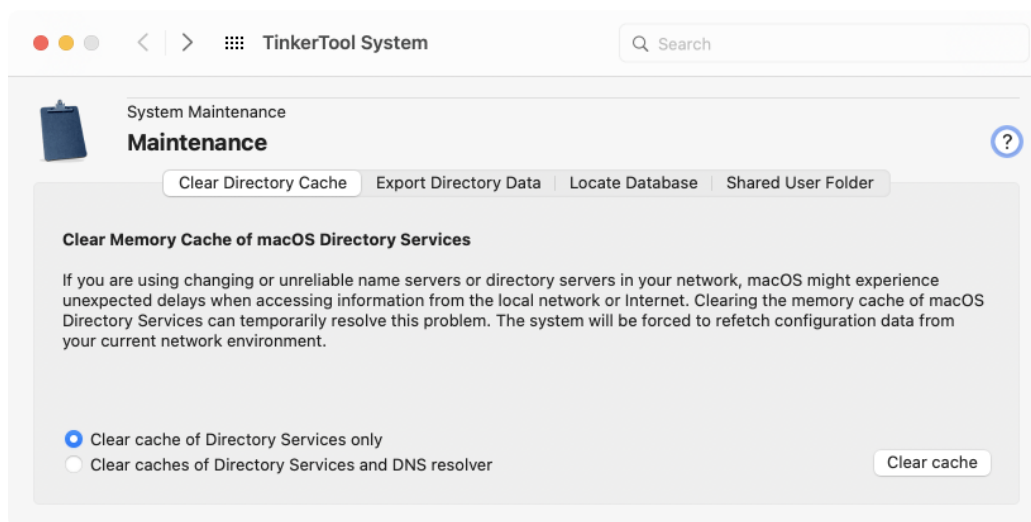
TinkerTool System

Search

System Maintenance

Maintenance

?

Clear Directory Cache | Export Directory Data | Locate Database | Shared User Folder

Clear Memory Cache of macOS Directory Services

If you are using changing or unreliable name servers or directory servers in your network, macOS might experience unexpected delays when accessing information from the local network or Internet. Clearing the memory cache of macOS Directory Services can temporarily resolve this problem. The system will be forced to refetch configuration data from your current network environment.

Clear cache of Directory Services only

Clear caches of Directory Services and DNS resolver

Clear cache